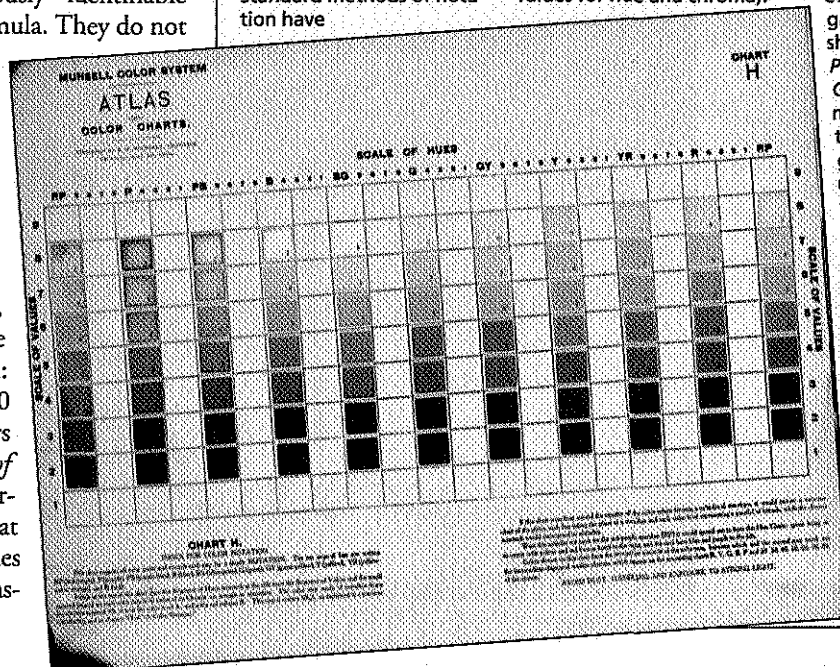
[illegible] identifiable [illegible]mula. They do not

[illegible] methods of nota- tion have

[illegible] for hue and chroma,

g sh P C n t g

MUNSELL COLOR SYSTEM

ATLAS

COLOR CHARTS.

CHART H

SCALE OF HUES

RP P PB B BG G GY Y YR R RP

SCALE OF VALUES

SCALE OF VALUES

9 8 7 6 5 4 3 2 1

CHART H.

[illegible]

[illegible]

e : 0 rs of r- at es as-